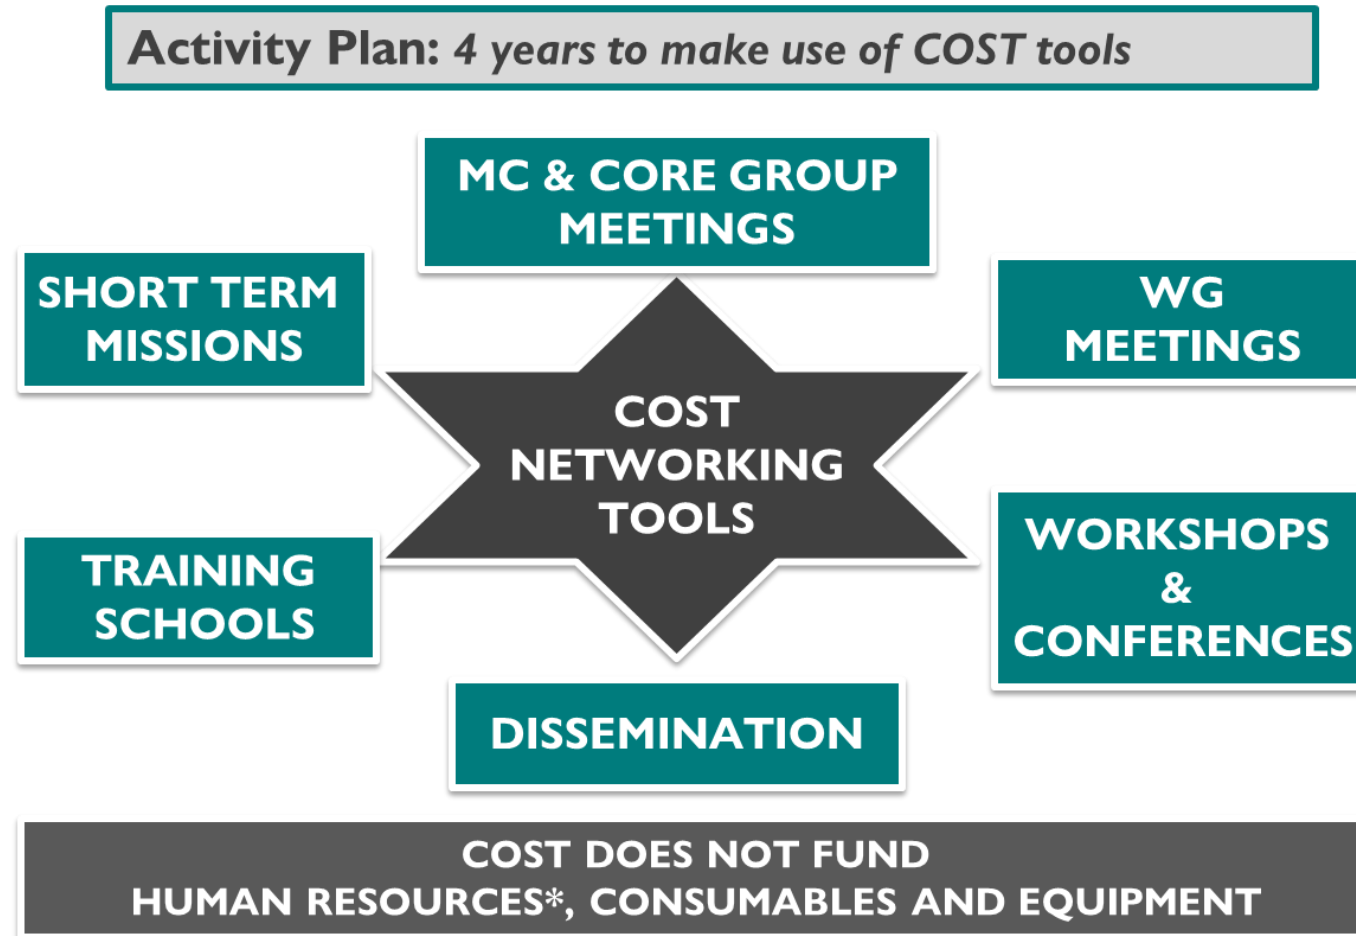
Activity Plan: 4 years to make use of COST tools

MC & CORE GROUP MEETINGS

SHORT TERM MISSIONS

WG MEETINGS

COST NETWORKING TOOLS

TRAINING SCHOOLS

WORKSHOPS & CONFERENCES

DISSEMINATION

COST DOES NOT FUND
HUMAN RESOURCES*, CONSUMABLES AND EQUIPMENT